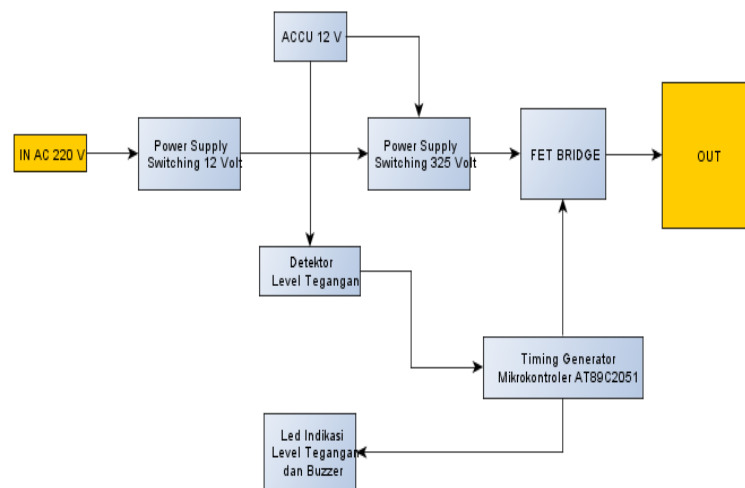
ACCU 12 V

IN AC 220 V

Power Supply Switching 12 Volt

Power Supply Switching 325 Volt

FET BRIDGE

OUT

Detektor Level Tegangan

Timing Generator Mikrokontroler AT89C2051

Led Indikasi Level Tegangan dan Buzzer